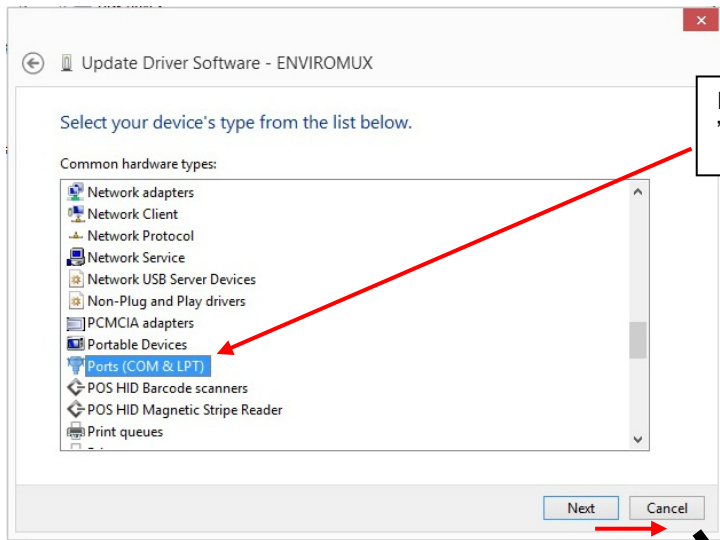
Update Driver Software - ENVIROMUX

Select your device's type from the list below.

Common hardware types:

Network adapters
Network Client
Network Protocol
Network Service
Network USB Server Devices
Non-Plug and Play drivers
PCMCIA adapters
Portable Devices
Ports (COM & LPT)
POS HID Barcode scanners
POS HID Magnetic Stripe Reader
Print queues

Next
Cancel

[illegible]